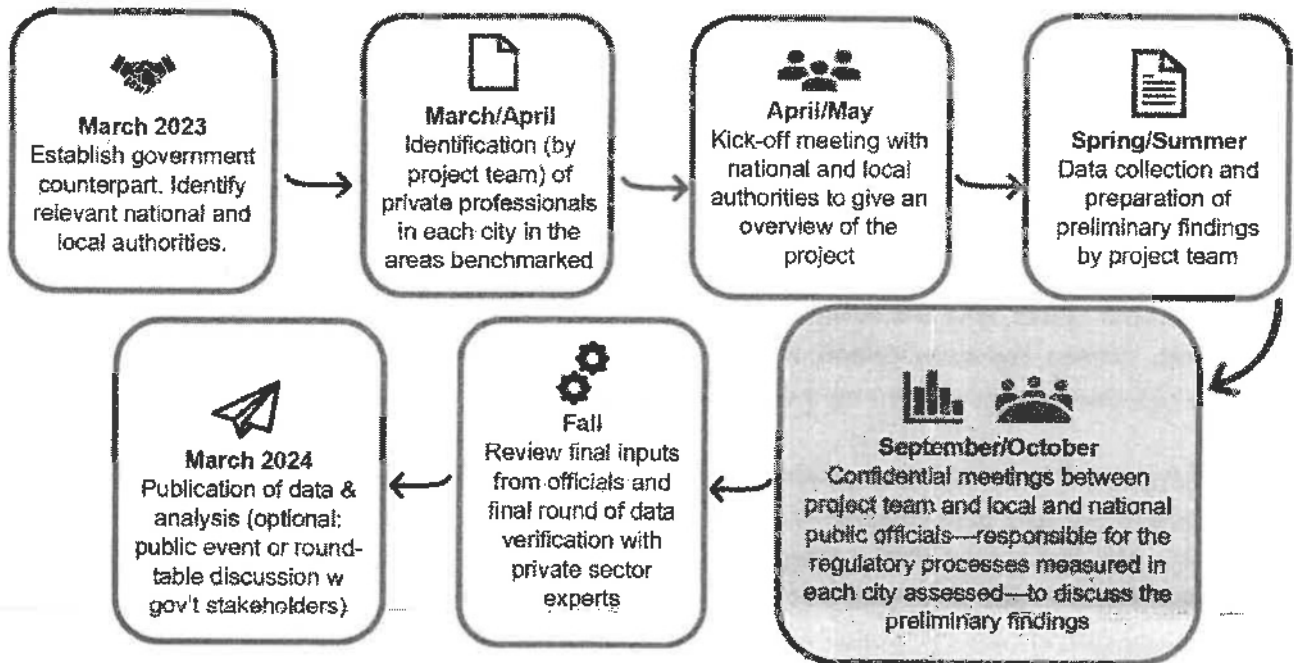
March 2023
Establish government counterpart. Identify relevant national and local authorities.

March/April
Identification (by project team) of private professionals in each city in the areas benchmarked

April/May
Kick-off meeting with national and local authorities to give an overview of the project

Spring/Summer
Data collection and preparation of preliminary findings by project team

September/October
Confidential meetings between project team and local and national public officials—responsible for the regulatory processes measured in each city assessed—to discuss the preliminary findings

Fall
Review final inputs from officials and final round of data verification with private sector experts

March 2024
Publication of data & analysis (optional: public event or round-table discussion w gov't stakeholders)